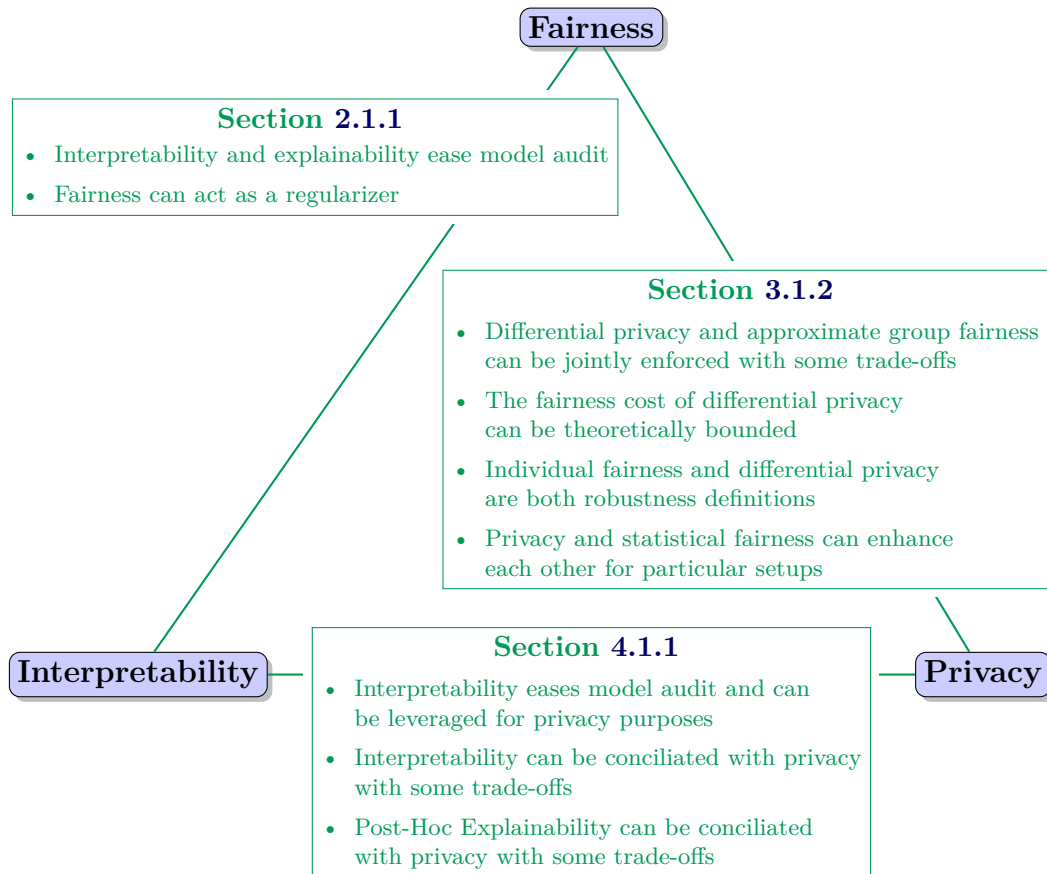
Fairness

Section 2.1.1
- Interpretability and explainability ease model audit
- Fairness can act as a regularizer

Section 3.1.2
- Differential privacy and approximate group fairness can be jointly enforced with some trade-offs
- The fairness cost of differential privacy can be theoretically bounded
- Individual fairness and differential privacy are both robustness definitions
- Privacy and statistical fairness can enhance each other for particular setups

Interpretability

Section 4.1.1
- Interpretability eases model audit and can be leveraged for privacy purposes
- Interpretability can be conciliated with privacy with some trade-offs
- Post-Hoc Explainability can be conciliated with privacy with some trade-offs

Privacy